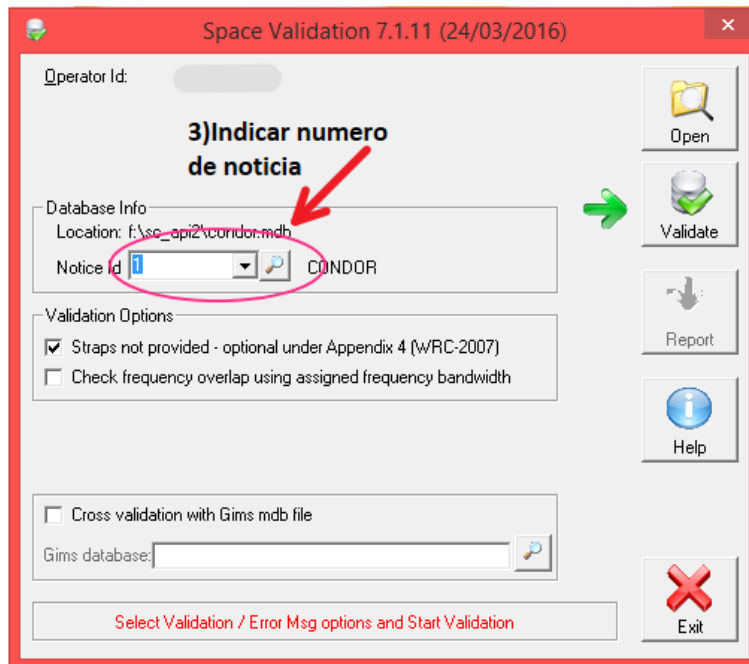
Space Validation 7.1.11 (24/03/2016)

Operator Id:

3)Indicar numero de noticia

Database Info
Location: f:\sc_api2\condor.mdb
Notice Id 1 CONDOR

Validation Options
☑ Straps not provided - optional under Appendix 4 (WRC-2007)
☐ Check frequency overlap using assigned frequency bandwidth

☐ Cross validation with Gims mdb file
Gims database:

Select Validation / Error Msg options and Start Validation

Open
Validate
Report
Help
Exit